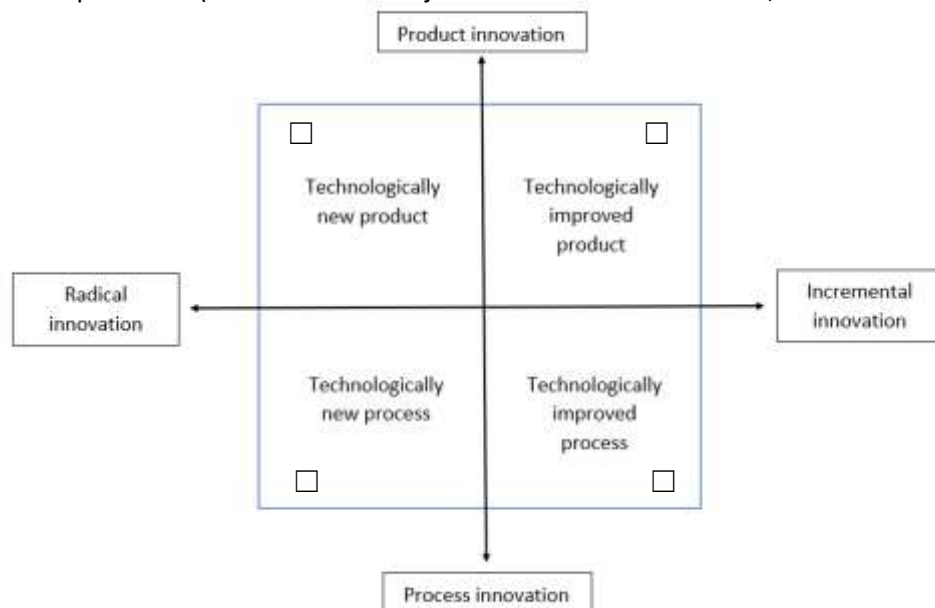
Product innovation

Technologically new product

Technologically improved product

Radical innovation

Incremental innovation

Technologically new process

Technologically improved process

Process innovation